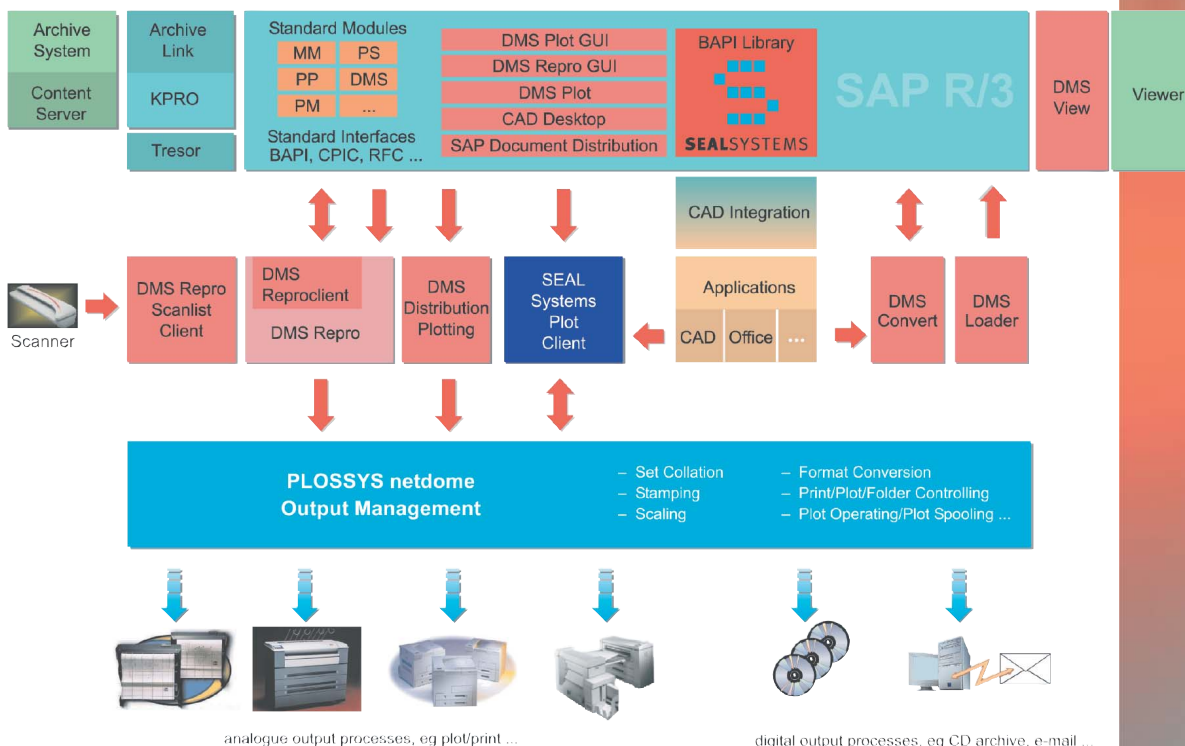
Archive System

Content Server

Archive Link

KPRO

Tresor

Standard Modules

MM PS

PP DMS

PM ...

Standard Interfaces BAPI, CPIC, RFC ...

DMS Plot GUI

DMS Repro GUI

DMS Plot

CAD Desktop

SAP Document Distribution

BAPI Library

SEALSYSTEMS

SAP R/3

DMS View

Viewer

CAD Integration

Scanner

DMS Repro Scanlist Client

DMS Reproclient

DMS Repro

DMS Distribution Plotting

SEAL Systems Plot Client

Applications

CAD Office ...

DMS Convert

DMS Loader

PLOSSYS netdome Output Management

– Set Collation
– Stamping
– Scaling

– Format Conversion
– Print/Plot/Folder Controlling
– Plot Operating/Plot Spooling ...

analogue output processes, eg plot/print ...

digital output processes, eg CD archive, e-mail ...